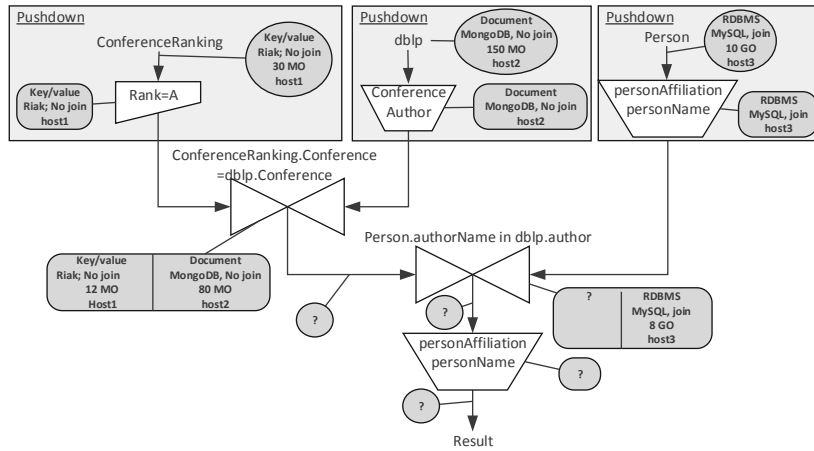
Pushdown

ConferenceRanking

Key/value
Riak; No join
30 MO
host1

Key/value
Riak; No join
host1

Rank=A

Pushdown

dblp

Document
MongoDB, No join
150 MO
host2

Conference
Author

Document
MongoDB, No join
host2

Pushdown

Person

RDBMS
MySQL, join
10 GO
host3

personAffiliation
personName

RDBMS
MySQL, join
host3

ConferenceRanking.Conference
=dblp.Conference

| Key/value Riak; No join 12 MO Host1 | Document MongoDB, No join 80 MO host2 |
|---|---|

Person.authorName in dblp.author

?

?

| ? | RDBMS MySQL, join 8 GO host3 |
|---|---|

personAffiliation
personName

?

?

Result